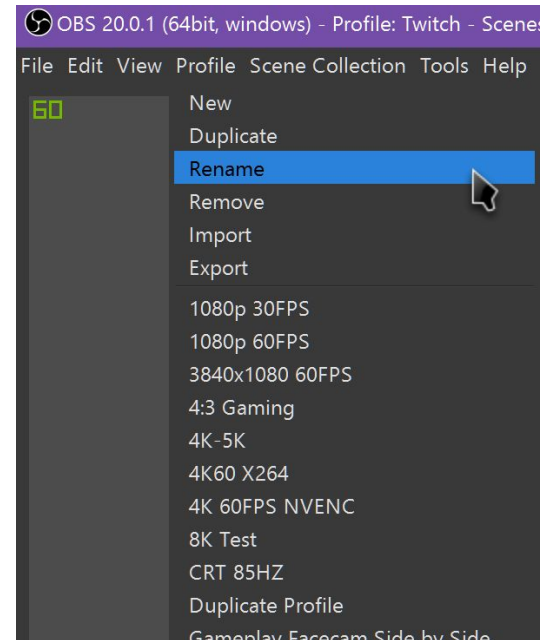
OBS 20.0.1 (64bit, windows) - Profile: Twitch - Scenes

File Edit View Profile Scene Collection Tools Help

60

New
Duplicate
Rename
Remove
Import
Export
1080p 30FPS
1080p 60FPS
3840x1080 60FPS
4:3 Gaming
4K-5K
4K60 X264
4K 60FPS NVENC
8K Test
CRT 85HZ
Duplicate Profile
Gameplay Facecam Side by Side